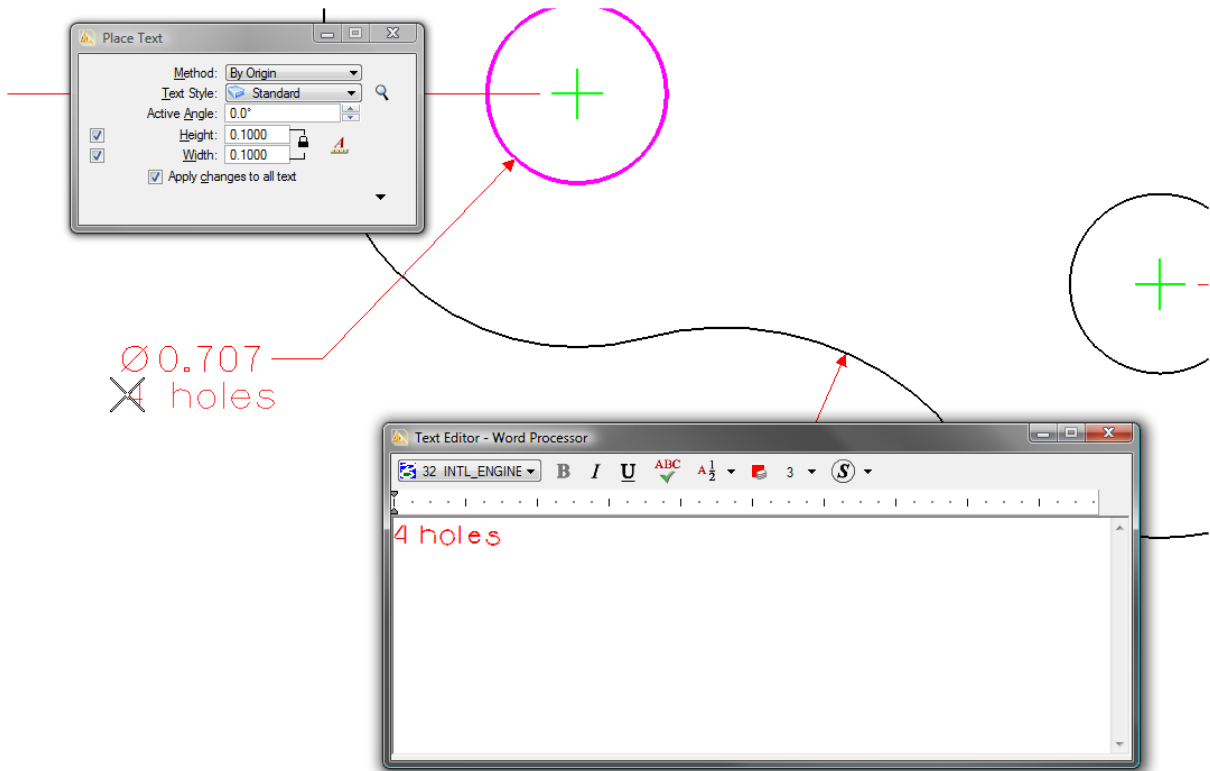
Place Text

Method: By Origin
Text Style: Standard
Active Angle: 0.0°
Height: 0.1000
Width: 0.1000
Apply changes to all text

Ø0.707
4 holes

Text Editor - Word Processor
32 INTL_ENGINE
B I U ABC A $\frac{1}{2}$ 3 S

4 holes